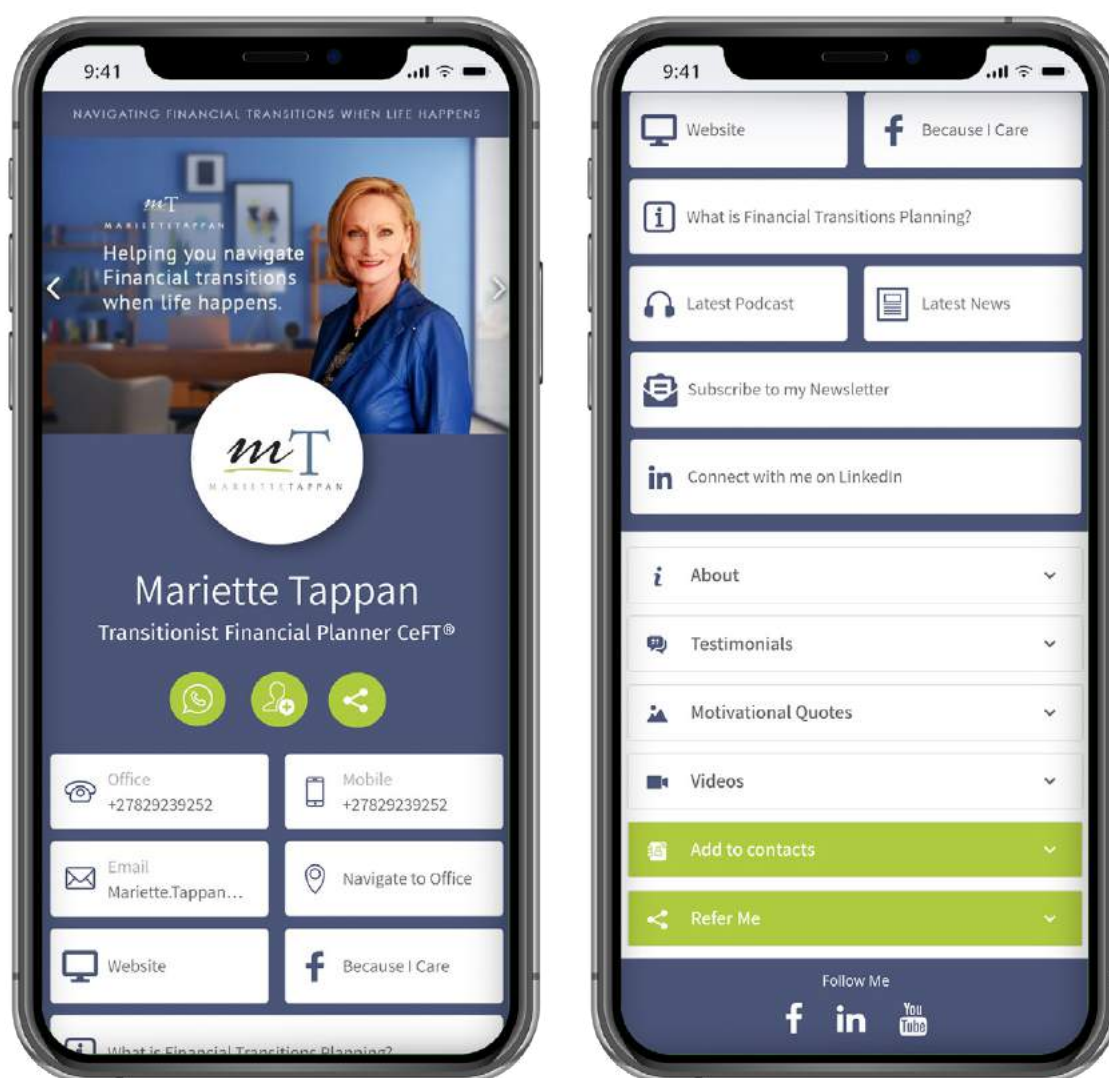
9:41

NAVIGATING FINANCIAL TRANSITIONS WHEN LIFE HAPPENS

mT
MARIETTETAPPAN

Helping you navigate Financial transitions when life happens.

mT
MARIETTETAPPAN

Mariette Tappan
Transitionist Financial Planner CeFT®

Office
+27829239252

Mobile
+27829239252

Email
Mariette.Tappan...

Navigate to Office

Website

Because I Care

What is Financial Transitions Planning?

9:41

Website

Because I Care

What is Financial Transitions Planning?

Latest Podcast

Latest News

Subscribe to my Newsletter

Connect with me on LinkedIn

About

Testimonials

Motivational Quotes

Videos

Add to contacts

Refer Me

Follow Me

You Tube